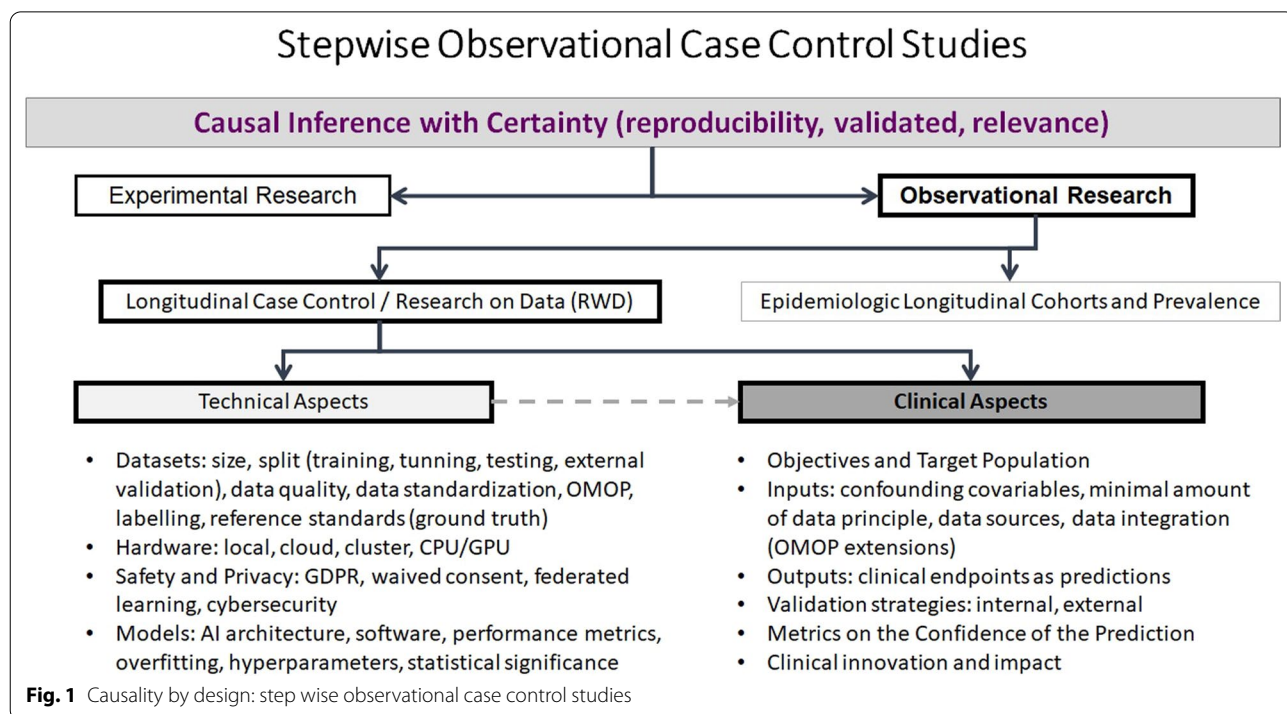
Stepwise Observational Case Control Studies

Causal Inference with Certainty (reproducibility, validated, relevance)

Experimental Research

Observational Research

Longitudinal Case Control / Research on Data (RWD)

Epidemiologic Longitudinal Cohorts and Prevalence

Technical Aspects

Clinical Aspects

- Datasets: size, split (training, tunning, testing, external validation), data quality, data standardization, OMOP, labelling, reference standards (ground truth)
- Hardware: local, cloud, cluster, CPU/GPU
- Safety and Privacy: GDPR, waived consent, federated learning, cybersecurity
- Models: AI architecture, software, performance metrics, overfitting, hyperparameters, statistical significance

- Objectives and Target Population
- Inputs: confounding covariables, minimal amount of data principle, data sources, data integration (OMOP extensions)
- Outputs: clinical endpoints as predictions
- Validation strategies: internal, external
- Metrics on the Confidence of the Prediction
- Clinical innovation and impact

**Fig. 1** Causality by design: step wise observational case control studies